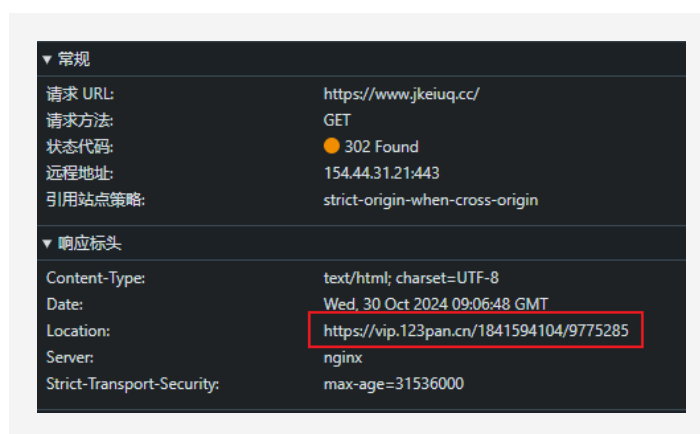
▼ 常规

| | |
|---|---|
| 请求 URL: | https://www.jkeiuq.cc/ |
| 请求方法: | GET |
| 状态代码: | 302 Found |
| 远程地址: | 154.44.31.21:443 |
| 引用站点策略: | strict-origin-when-cross-origin |

▼ 响应标头

| | |
|---|---|
| Content-Type: | text/html; charset=UTF-8 |
| Date: | Wed, 30 Oct 2024 09:06:48 GMT |
| Location: | https://vip.123pan.cn/1841594104/9775285 |
| Server: | nginx |
| Strict-Transport-Security: | max-age=31536000 |